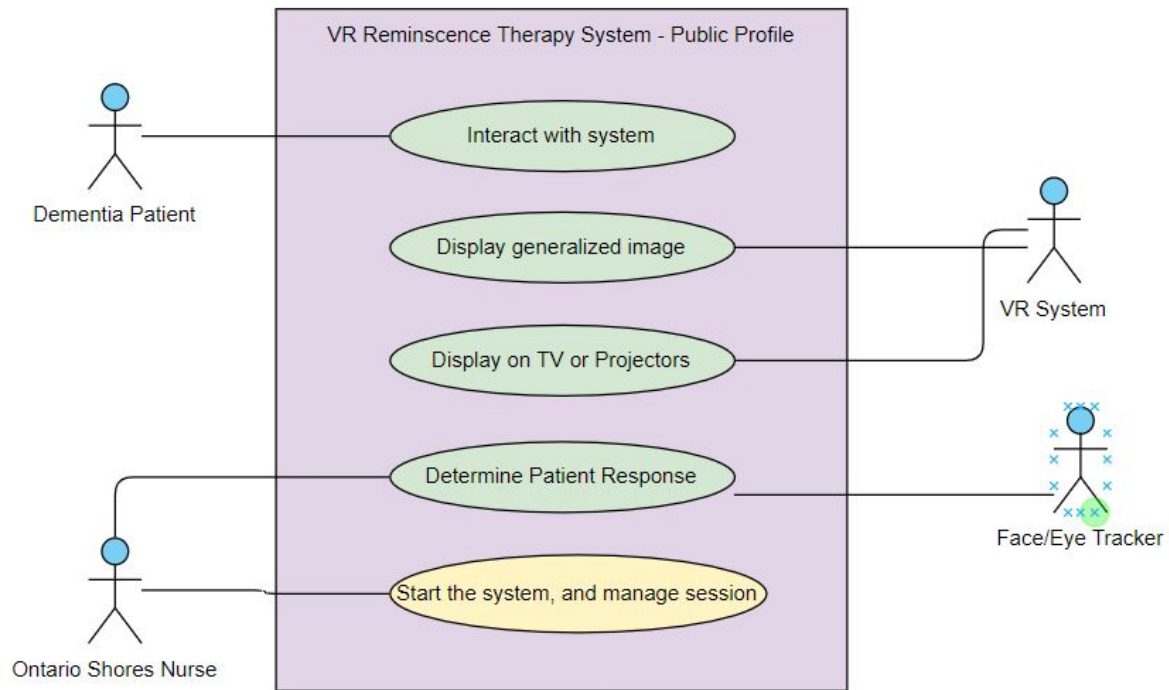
VR Reminscence Therapy System - Public Profile

Dementia Patient

Interact with system

Display generalized image

VR System

Display on TV or Projectors

Determine Patient Response

Face/Eye Tracker

Start the system, and manage session

Ontario Shores Nurse